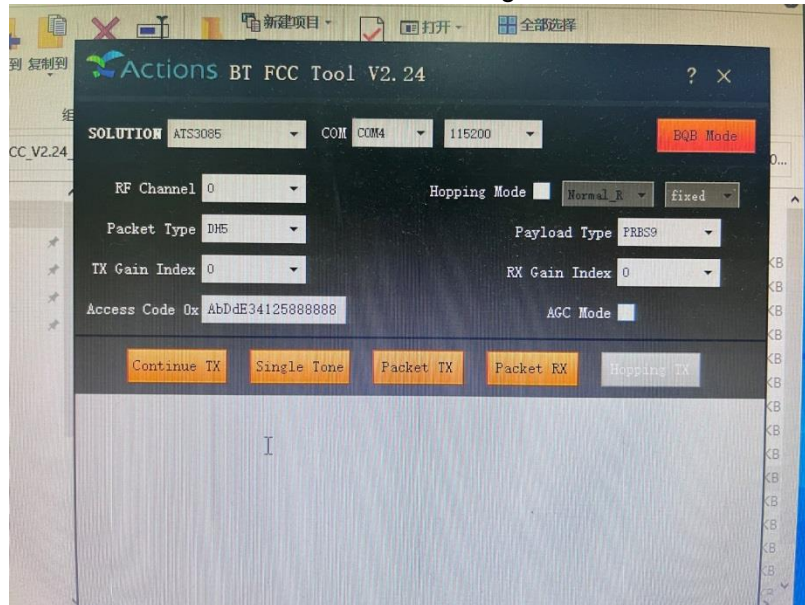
新建项目 · 打开 · 全部选择
到 复制到
组
CC_V2.24
Actions BT FCC Tool V2.24
? ×
SOLUTION ATS3085
COM COM4
115200
BQB Mode
0...
RF Channel 0
Hopping Mode
Normal_R
fixed
Packet Type DH5
Payload Type PRBS9
TX Gain Index 0
RX Gain Index 0
Access Code 0x AbDdE34125888888
AGC Mode
Continue TX
Single Tone
Packet TX
Packet RX
Hopping TX
KB
KB
KB
KB
KB
KB
KB
KB
KB
KB
KB
KB
KB
KB